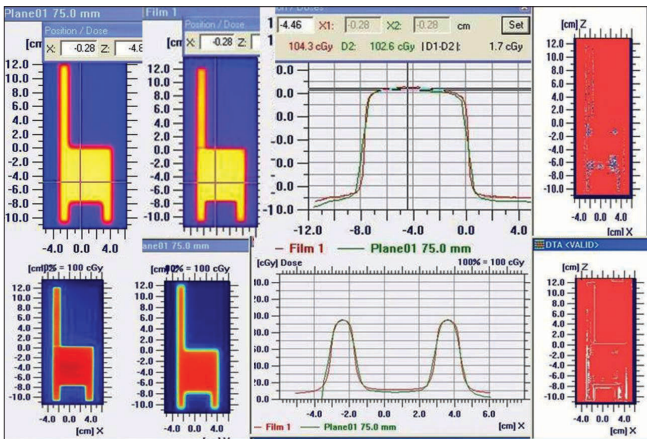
Plane01 75.0 mm
Film 1
Position / Dose
X: -0.28 Z: -4.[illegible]
Position / Dose
X: -0.28 Z: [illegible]
[cm]
[cm]
12.0
10.0
8.0
6.0
4.0
2.0
0.0
-2.0
-4.0
-6.0
-8.0
-10.0
12.0
10.0
8.0
6.0
4.0
2.0
0.0
-2.0
-4.0
-6.0
-8.0
-10.0
-4.0 0.0 4.0
-4.0 0.0 4.0
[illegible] Dose
-4.46 X1: -0.28 X2: -0.28 cm Set
104.3 cGy D2: 102.6 cGy |D1-D2|: 1.7 cGy
0.0
0.0
0.0
0.0
0.0
0.0
0.0
0.0
0.0
0.0
0.0
-12.0 -8.0 -4.0 0.0 4.0 8.0
— Film 1 — Plane01 75.0 mm
[cm] Z
12.0
10.0
8.0
6.0
4.0
2.0
0.0
-2.0
-4.0
-6.0
-8.0
-10.0
-4.0 0.0 4.0
[cm] X
Plane01 75.0 mm
DTA <VALID>
[cm] 100% = 100 cGy
[cm] 100% = 100 cGy
12.0
10.0
8.0
6.0
4.0
2.0
0.0
-2.0
-4.0
-6.0
-8.0
-10.0
-4.0 0.0 4.0
[cm] X
12.0
10.0
8.0
6.0
4.0
2.0
0.0
-2.0
-4.0
-6.0
-8.0
-10.0
-4.0 0.0 4.0
[cm] X
[cGy] Dose 100% = 100 cGy
0.0
0.0
0.0
0.0
0.0
0.0
0.0
0.0
0.0
-4.0 -2.0 0.0 2.0 4.0 6.0
[cm] X
— Film 1 — Plane01 75.0 mm
[cm] Z
12.0
10.0
8.0
6.0
4.0
2.0
0.0
-2.0
-4.0
-6.0
-8.0
-10.0
-4.0 0.0 4.0
[cm] X